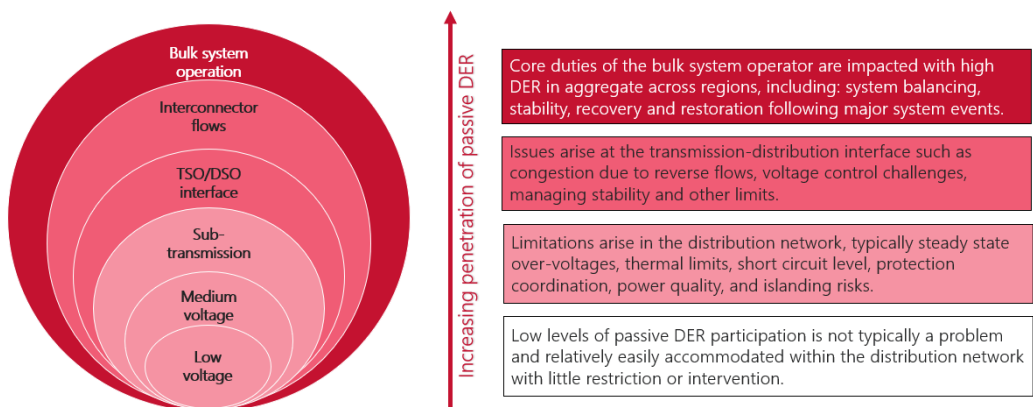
Bulk system operation

Interconnector flows

TSO/DSO interface

Sub-transmission

Medium voltage

Low voltage

Increasing penetration of passive DER

Core duties of the bulk system operator are impacted with high DER in aggregate across regions, including: system balancing, stability, recovery and restoration following major system events.

Issues arise at the transmission-distribution interface such as congestion due to reverse flows, voltage control challenges, managing stability and other limits.

Limitations arise in the distribution network, typically steady state over-voltages, thermal limits, short circuit level, protection coordination, power quality, and islanding risks.

Low levels of passive DER participation is not typically a problem and relatively easily accommodated within the distribution network with little restriction or intervention.